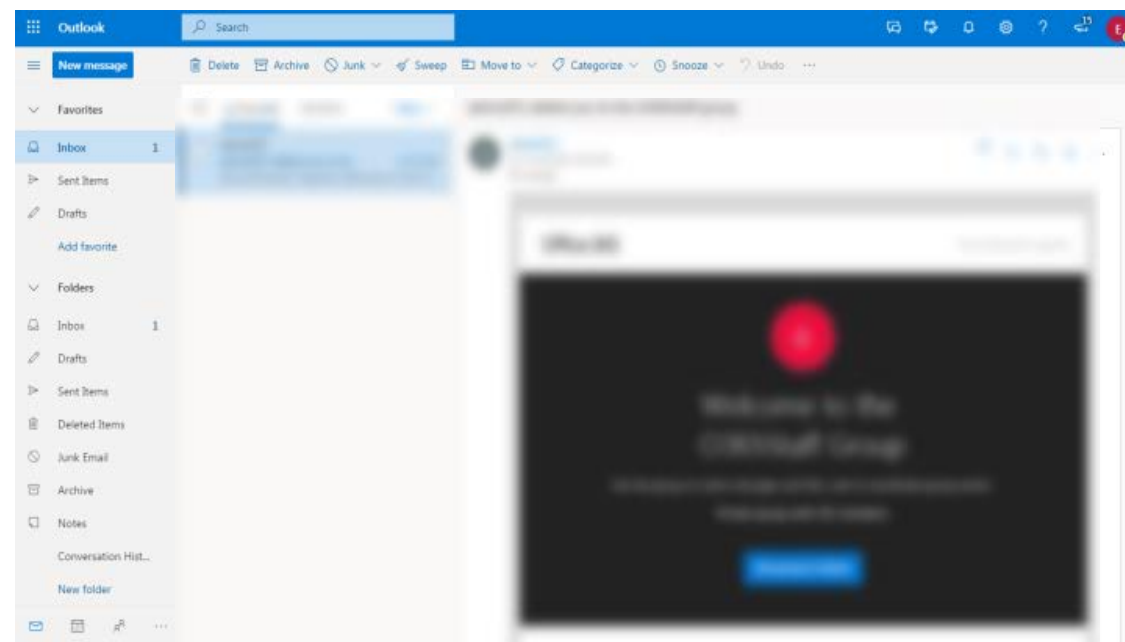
Outlook

Search

15

E

New message

Delete Archive Junk Sweep Move to Categorize Snooze Undo ···

Favorites

Inbox 1

Sent Items

Drafts

Add favorite

Folders

Inbox 1

Drafts

Sent Items

Deleted Items

Junk Email

Archive

Notes

Conversation Hist...

New folder

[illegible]

Welcome to the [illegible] Group

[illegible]